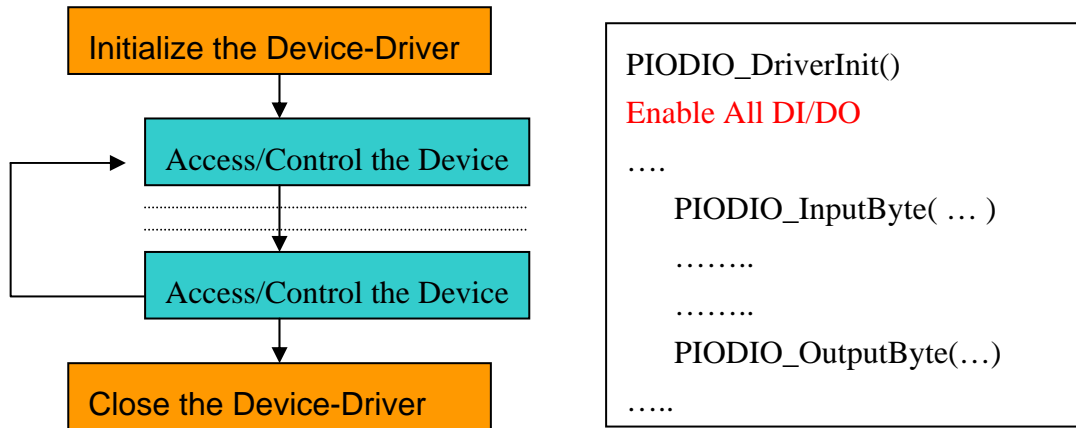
Initialize the Device-Driver

Access/Control the Device

Access/Control the Device

Close the Device-Driver

PIODIO_DriverInit()
Enable All DI/DO
….
PIODIO_InputByte( … )
……..
……..
PIODIO_OutputByte(…)
…..